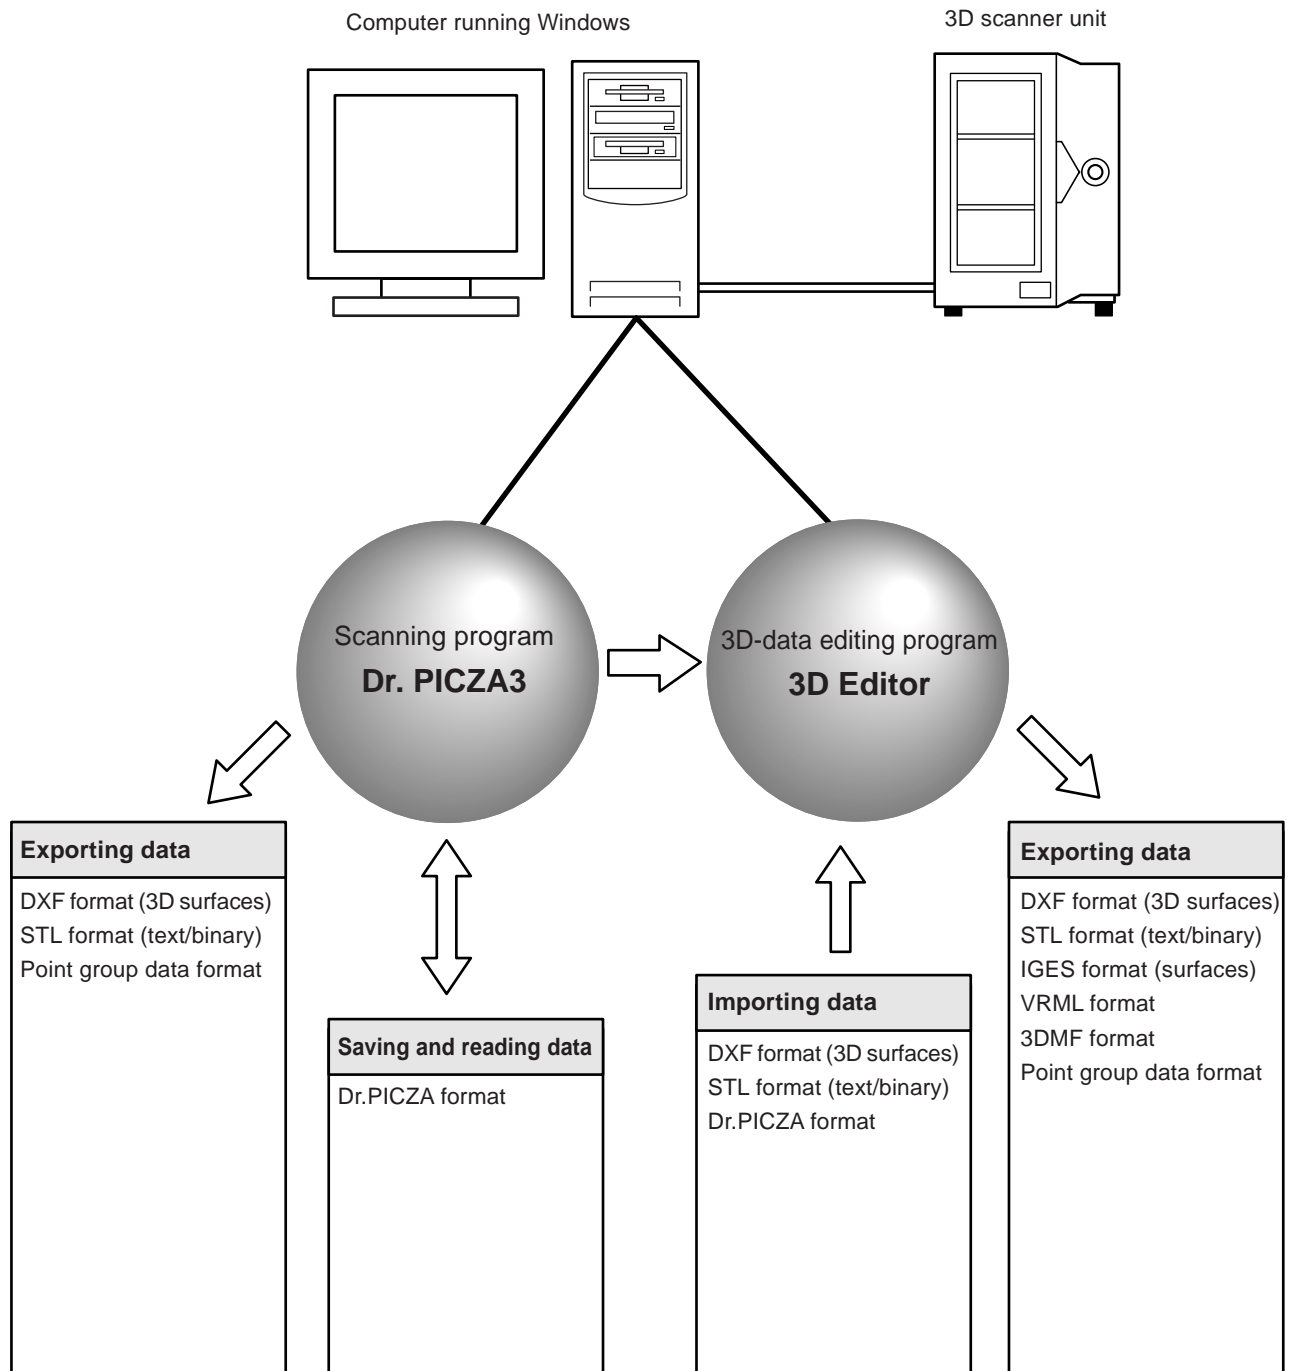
Computer running Windows

3D scanner unit

Scanning program
Dr. PICZA3

3D-data editing program
3D Editor

Exporting data

DXF format (3D surfaces)
STL format (text/binary)
Point group data format

Saving and reading data

Dr.PICZA format

Importing data

DXF format (3D surfaces)
STL format (text/binary)
Dr.PICZA format

Exporting data

DXF format (3D surfaces)
STL format (text/binary)
IGES format (surfaces)
VRML format
3DMF format
Point group data format